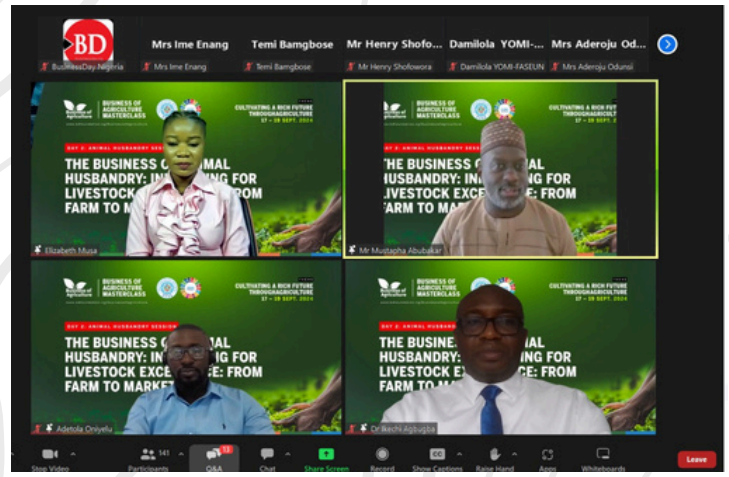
BD

Mrs Ime Enang Temi Bamgbose Mr Henry Shofo... Damilola YOMI-... Mrs Aderoju Od...

BusinessDay-Nigeria Mrs Ime Enang Temi Bamgbose Mr Henry Shofowora Damilola YOMI-FASEUN Mrs Aderoju Odunsi

BUSINESS OF AGRICULTURE MASTERCLASS

CULTIVATING A RICH FUTURE THROUGHAGRICULTURE 17 – 19 SEPT, 2024

DAY 2: ANIMAL HUSBANDRY SESSION

THE BUSINESS OF ANIMAL HUSBANDRY: IN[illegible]NG FOR LIVESTOCK EXCE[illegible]E: FROM FARM TO MA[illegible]

Elizabeth Musa

Mr Mustapha Abubakar

Adetola Oniyelu

Dr Ikechi Agbugba

Stop Video Participants 141 Q&A 13 Chat Share Screen Record Show Captions Raise Hand Apps Whiteboards Leave